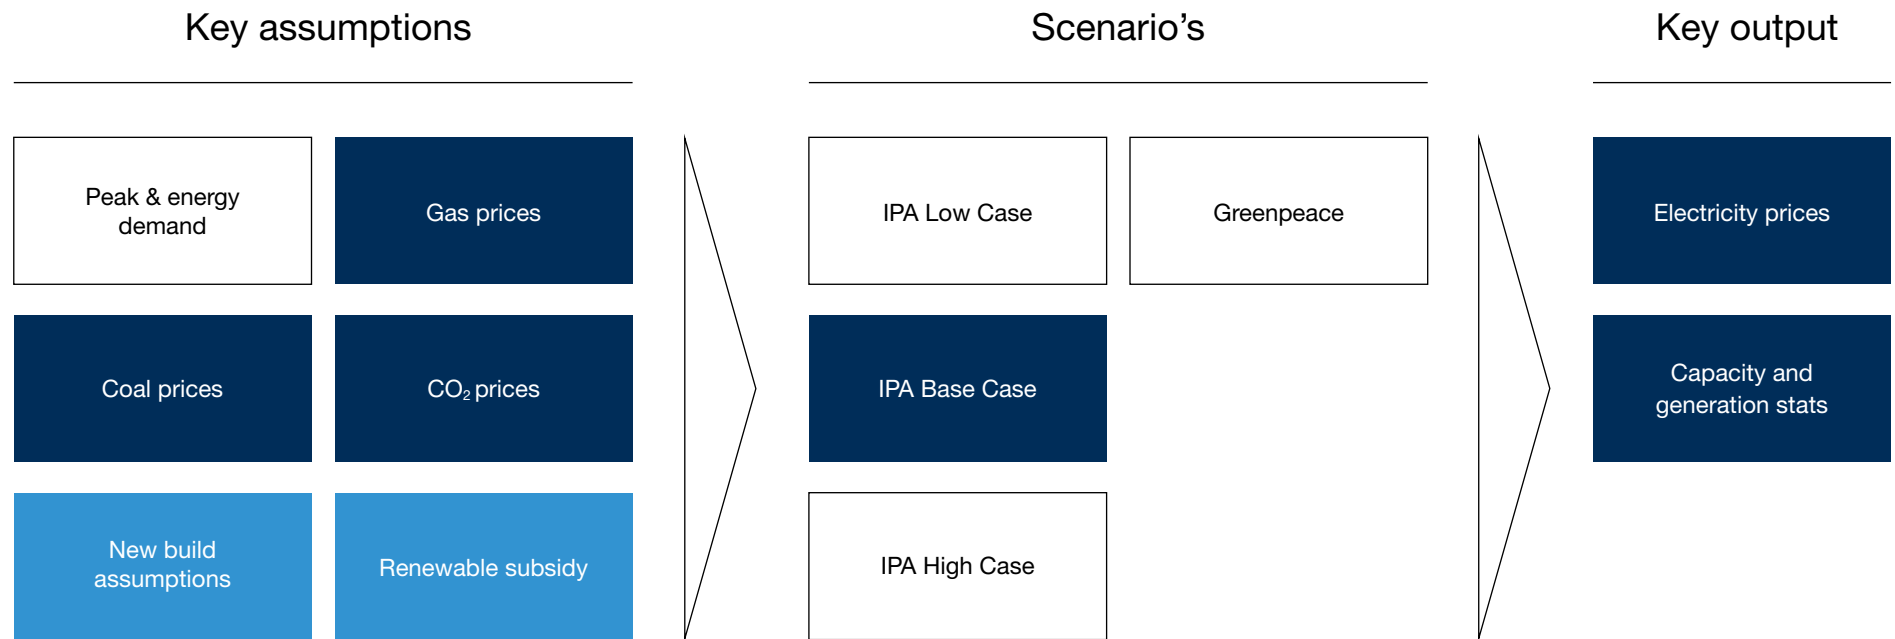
Key assumptions

Scenario’s

Key output

Peak & energy demand

Gas prices

Coal prices

$CO_2$ prices

New build assumptions

Renewable subsidy

IPA Low Case

Greenpeace

IPA Base Case

IPA High Case

Electricity prices

Capacity and generation stats